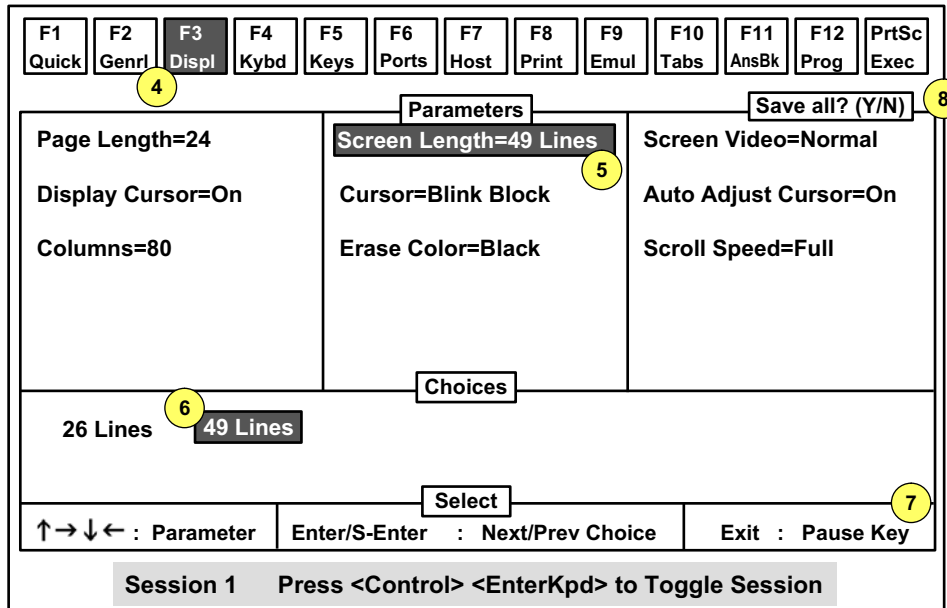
| F1 Quick | F2 Genrl | F3 Displ | F4 Kybd | F5 Keys | F6 Ports | F7 Host | F8 Print | F9 Emul | F10 Tabs | F11 AnsBk | F12 Prog | PrtSc Exec |
|---|---|---|---|---|---|---|---|---|---|---|---|---|

4

Parameters

Save all? (Y/N)

8

Page Length=24

Display Cursor=On

Columns=80

Screen Length=49 Lines

5

Cursor=Blink Block

Erase Color=Black

Screen Video=Normal

Auto Adjust Cursor=On

Scroll Speed=Full

Choices

6

26 Lines 49 Lines

Select

7

↑→↓← : Parameter

Enter/S-Enter : Next/Prev Choice

Exit : Pause Key

Session 1 Press <Control> <EnterKpd> to Toggle Session